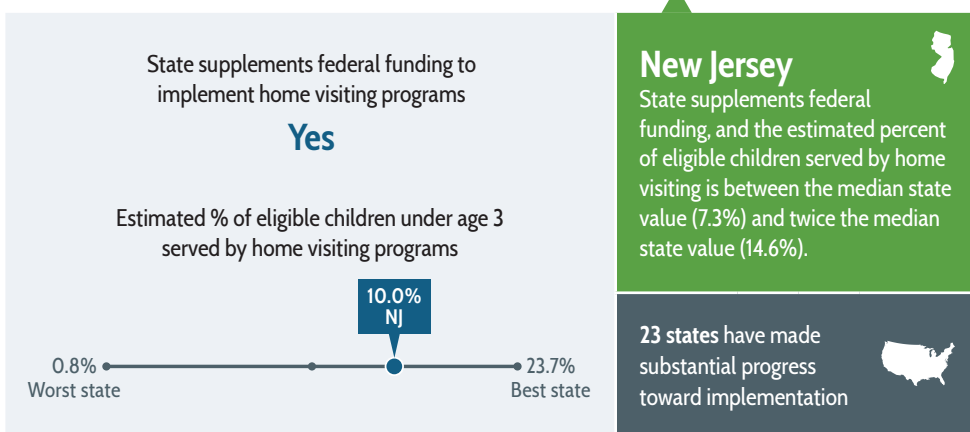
State supplements federal funding to implement home visiting programs

Yes

Estimated % of eligible children under age 3 served by home visiting programs

10.0%
NJ

0.8%
Worst state

23.7%
Best state

New Jersey

State supplements federal funding, and the estimated percent of eligible children served by home visiting is between the median state value (7.3%) and twice the median state value (14.6%).

23 states have made substantial progress toward implementation